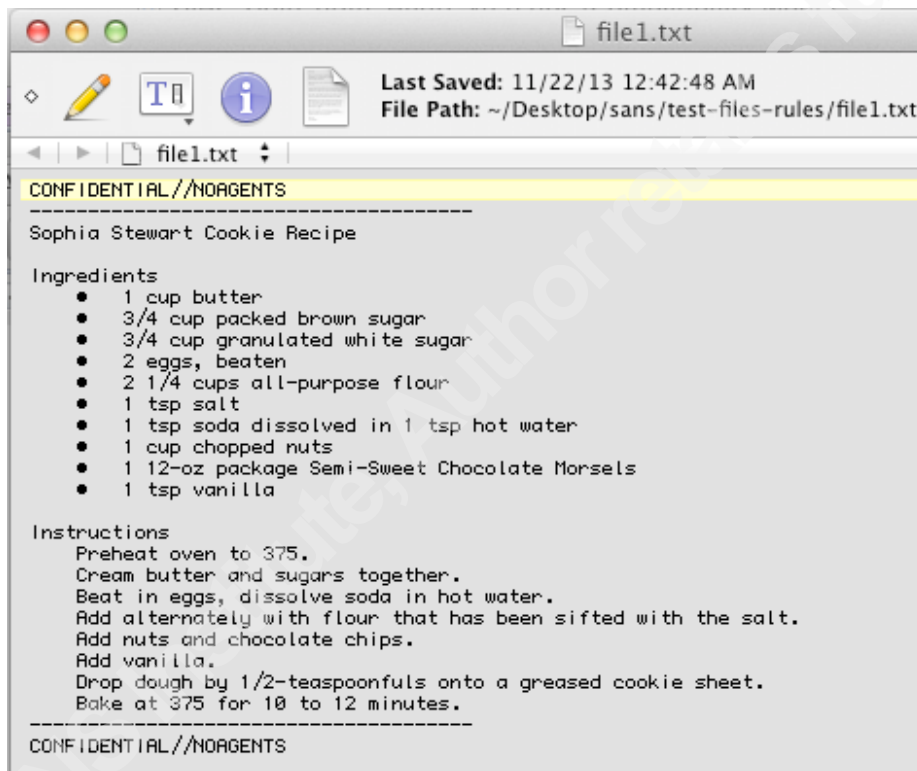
file1.txt

Last Saved: 11/22/13 12:42:48 AM
File Path: ~/Desktop/sans/test-files-rules/file1.txt

file1.txt

CONFIDENTIAL//NOAGENTS
-------------------------------------

Sophia Stewart Cookie Recipe

Ingredients
- 1 cup butter
- 3/4 cup packed brown sugar
- 3/4 cup granulated white sugar
- 2 eggs, beaten
- 2 1/4 cups all-purpose flour
- 1 tsp salt
- 1 tsp soda dissolved in 1 tsp hot water
- 1 cup chopped nuts
- 1 12-oz package Semi-Sweet Chocolate Morsels
- 1 tsp vanilla

Instructions
Preheat oven to 375.
Cream butter and sugars together.
Beat in eggs, dissolve soda in hot water.
Add alternately with flour that has been sifted with the salt.
Add nuts and chocolate chips.
Add vanilla.
Drop dough by 1/2-teaspoonfuls onto a greased cookie sheet.
Bake at 375 for 10 to 12 minutes.
-------------------------------------
CONFIDENTIAL//NOAGENTS